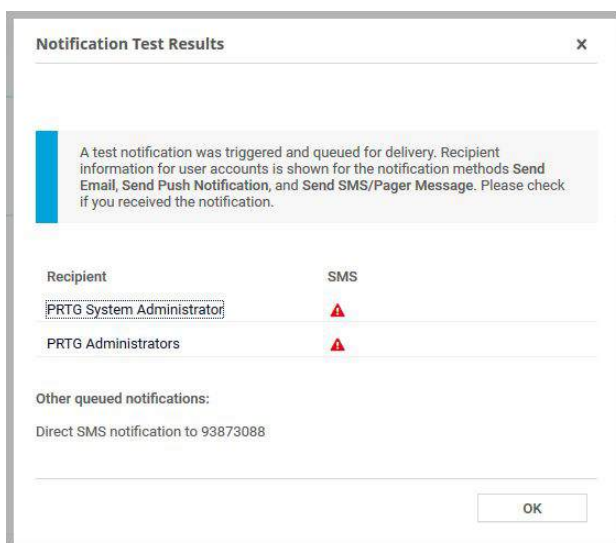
Notification Test Results

×

A test notification was triggered and queued for delivery. Recipient information for user accounts is shown for the notification methods **Send Email**, **Send Push Notification**, and **Send SMS/Pager Message**. Please check if you received the notification.

| Recipient | SMS |
|---|---|
| PRTG System Administrator | |
| PRTG Administrators | |

Other queued notifications:

Direct SMS notification to 93873088

OK